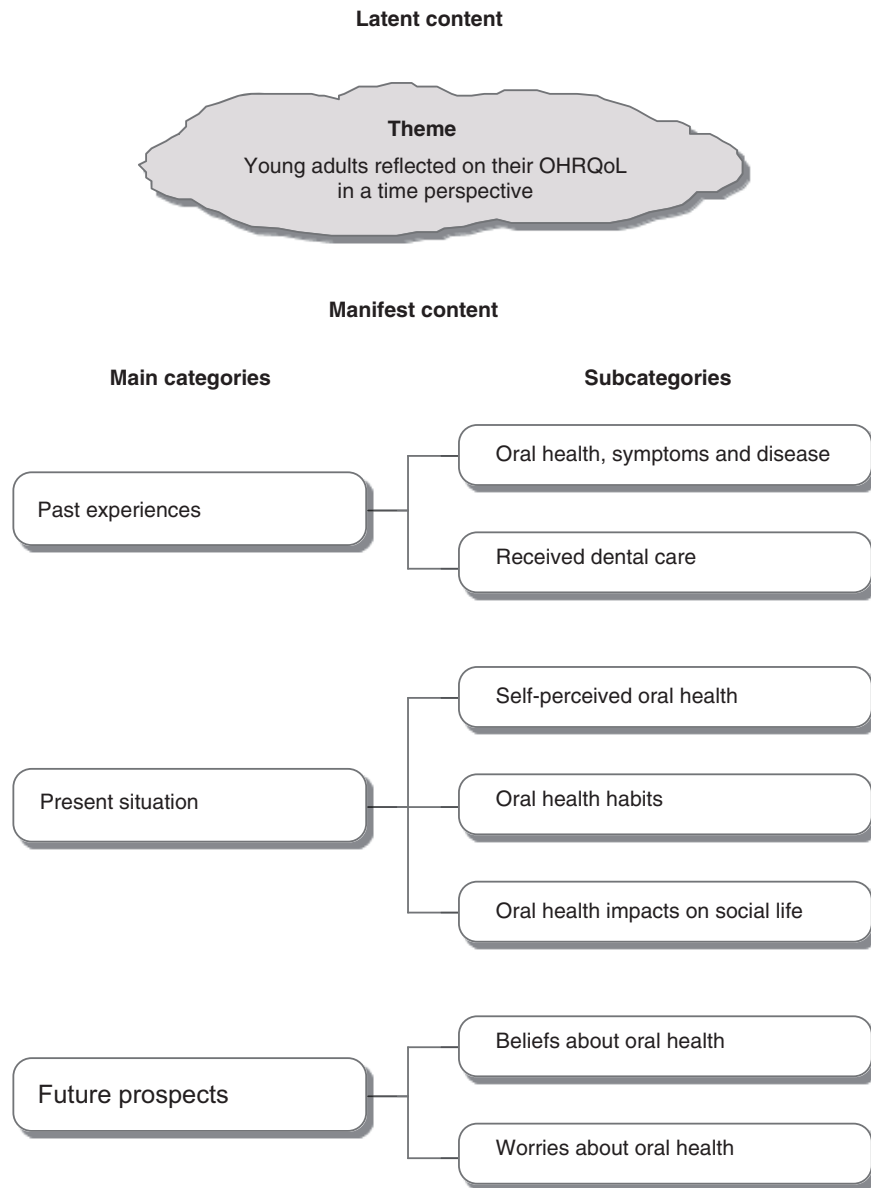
Latent content

Theme

Young adults reflected on their OHRQoL in a time perspective

Manifest content

Main categories

Subcategories

Past experiences

Oral health, symptoms and disease

Received dental care

Present situation

Self-perceived oral health

Oral health habits

Oral health impacts on social life

Future prospects

Beliefs about oral health

Worries about oral health